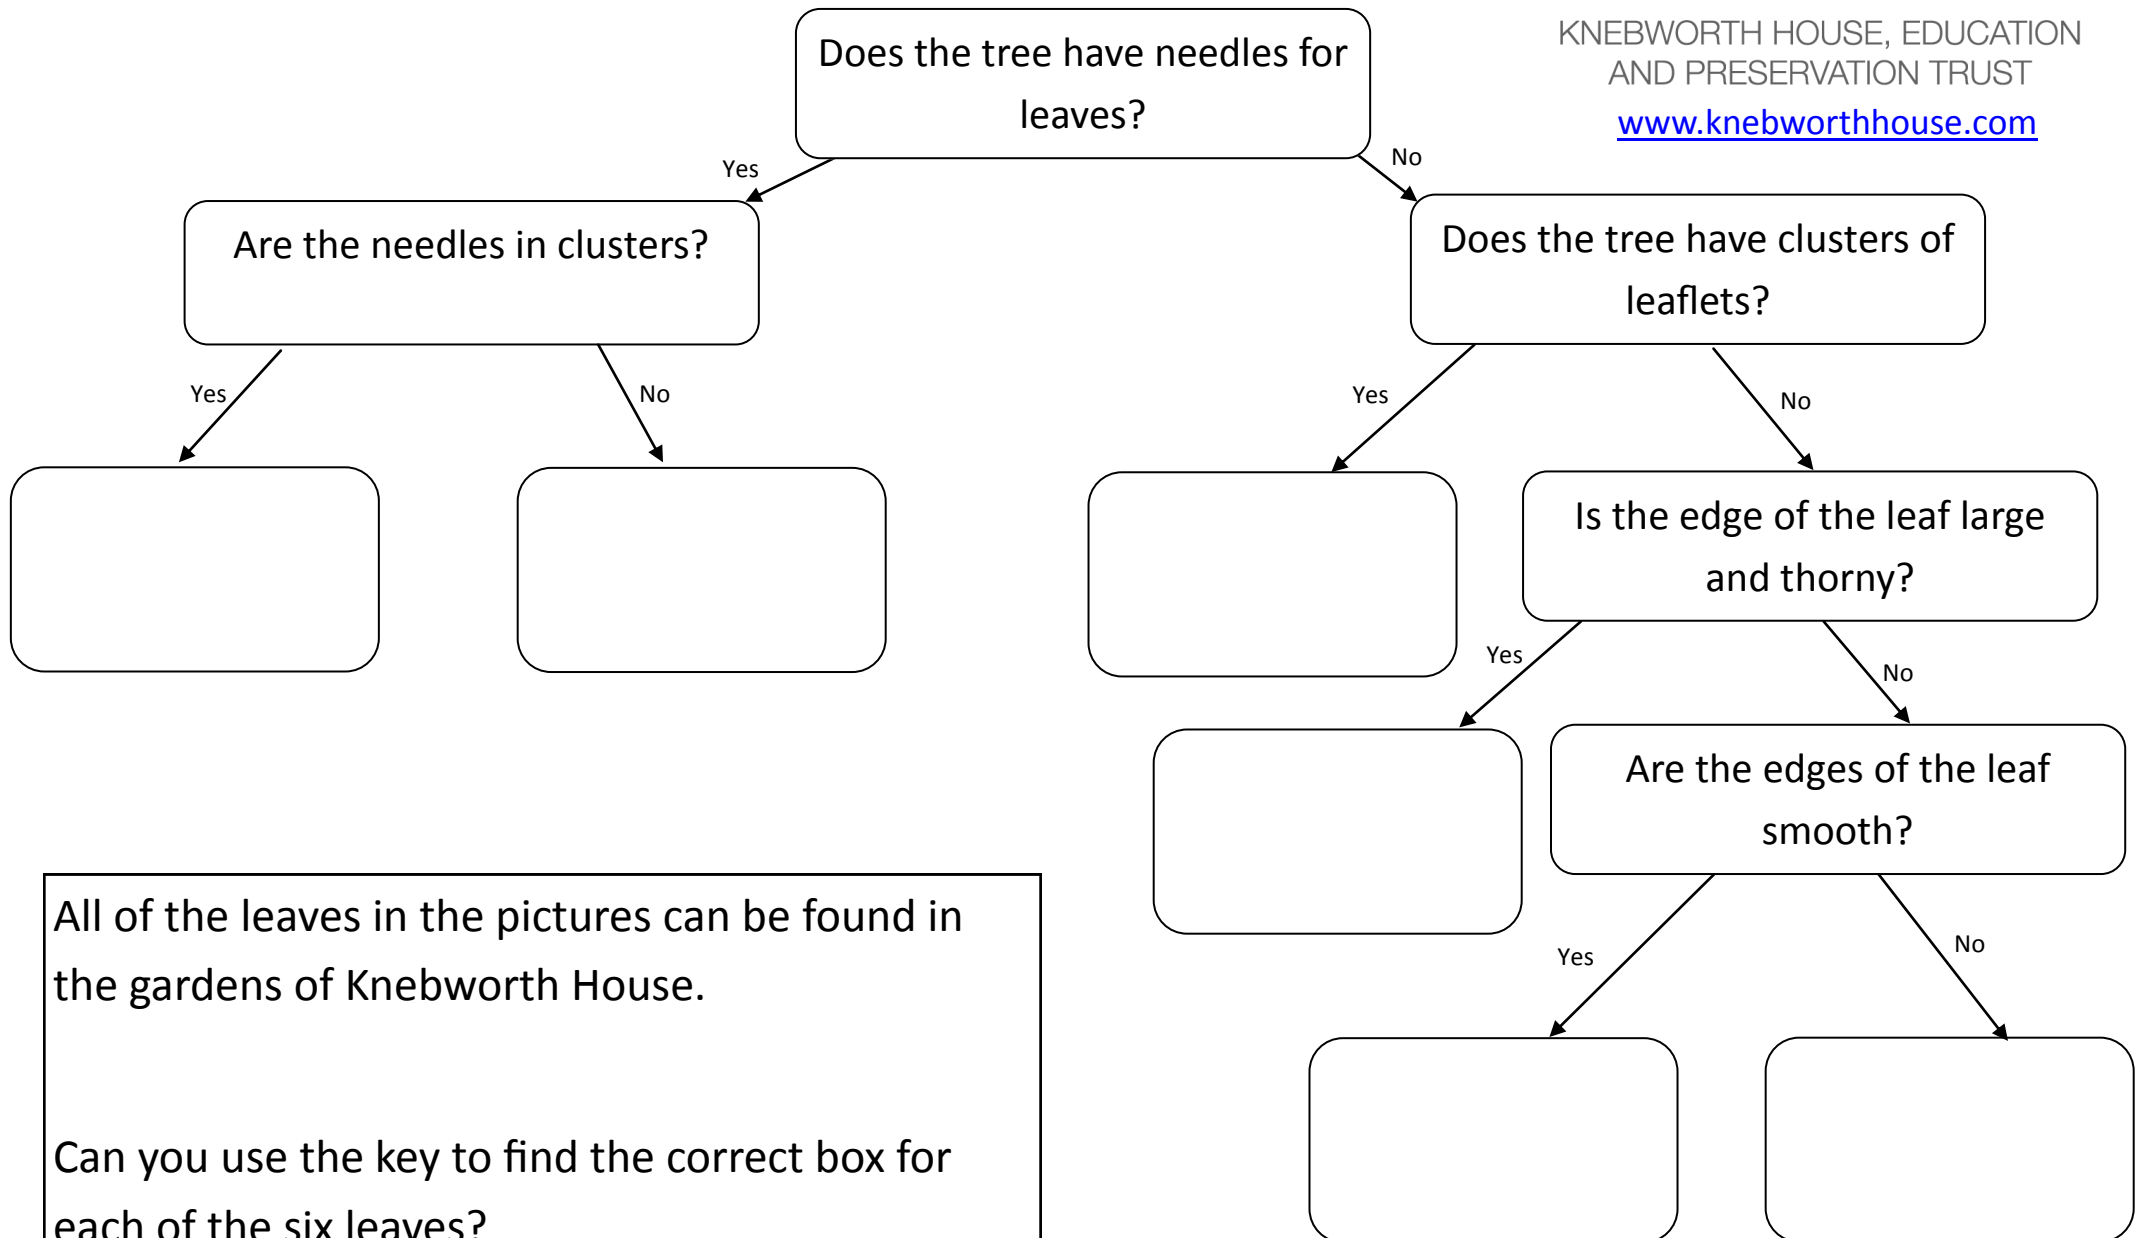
KNEBWORTH HOUSE, EDUCATION AND PRESERVATION TRUST
www.knebworthhouse.com

Does the tree have needles for leaves?

Yes

No

Are the needles in clusters?

Yes

No

Does the tree have clusters of leaflets?

Yes

No

Is the edge of the leaf large and thorny?

Yes

No

Are the edges of the leaf smooth?

Yes

No

All of the leaves in the pictures can be found in the gardens of Knebworth House.

Can you use the key to find the correct box for each of the six leaves?